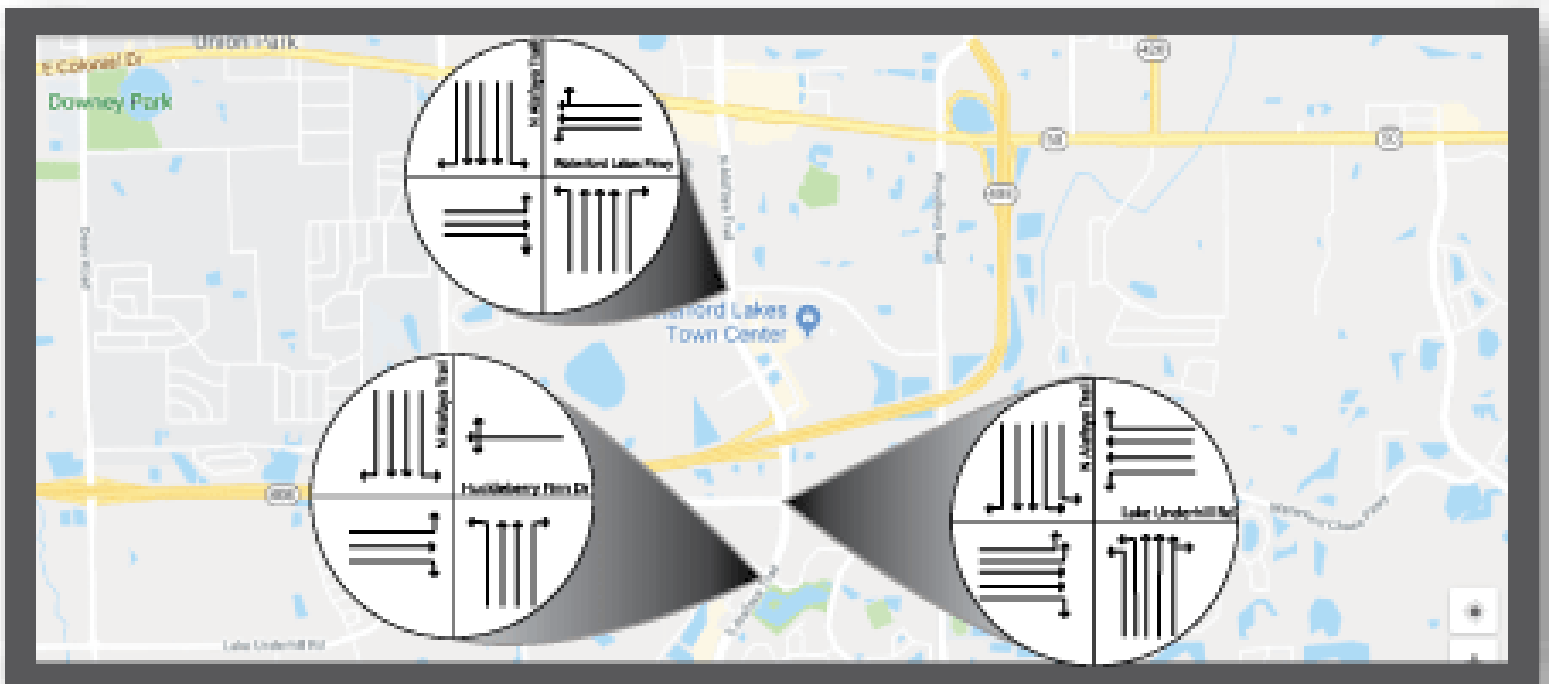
Union Park
E Colonial Dr
Downey Park
408
50
50
408
N Alafaya Trail
Waterford Lakes Pkwy
N Alafaya Trail
Waterford Lakes
Town Center
Dean Rd
N Alafaya Trail
Huckleberry Finn Dr
408
N Alafaya Trail
Lake Underhill Rd
Waterford Chase Pkwy
Lake Underhill Rd